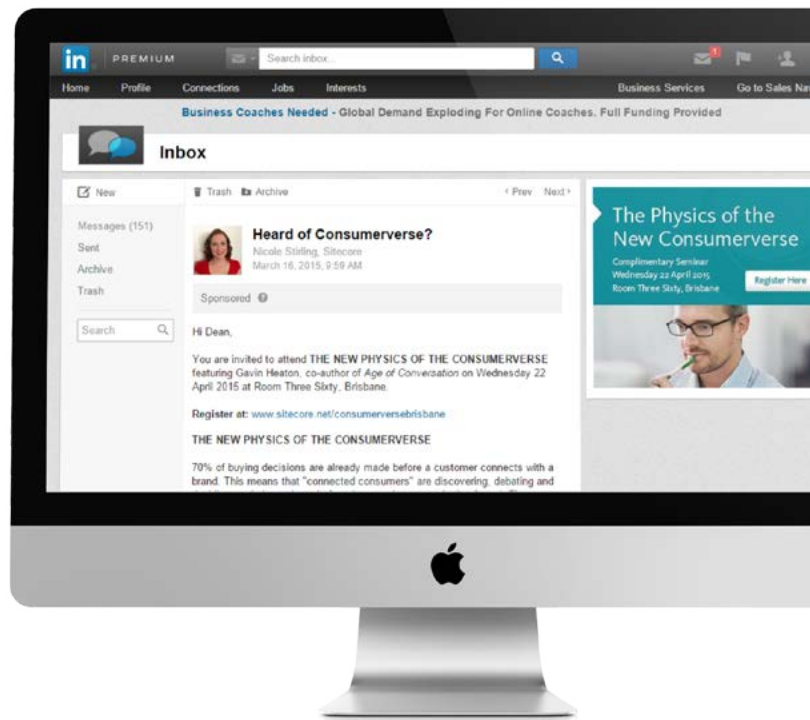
in PREMIUM Search inbox

Home Profile Connections Jobs Interests Business Services Go to Sales Nav

Business Coaches Needed - Global Demand Exploding For Online Coaches. Full Funding Provided

Inbox

New

Messages (151)
Sent
Archive
Trash

Search

Trash Archive ‹ Prev Next ›

Heard of Consumerverse?
Nicole Stirling, Sitecore
March 16, 2015, 9:59 AM

Sponsored

Hi Dean,

You are invited to attend THE NEW PHYSICS OF THE CONSUMERVERSE featuring Gavin Heaton, co-author of *Age of Conversation* on Wednesday 22 April 2015 at Room Three Sixty, Brisbane.

Register at: www.sitecore.net/consumerversebrisbane

THE NEW PHYSICS OF THE CONSUMERVERSE

70% of buying decisions are already made before a customer connects with a brand. This means that "connected consumers" are discovering, debating and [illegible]

The Physics of the New Consumerverse
Complimentary Seminar
Wednesday 22 April 2015
Room Three Sixty, Brisbane
Register Here